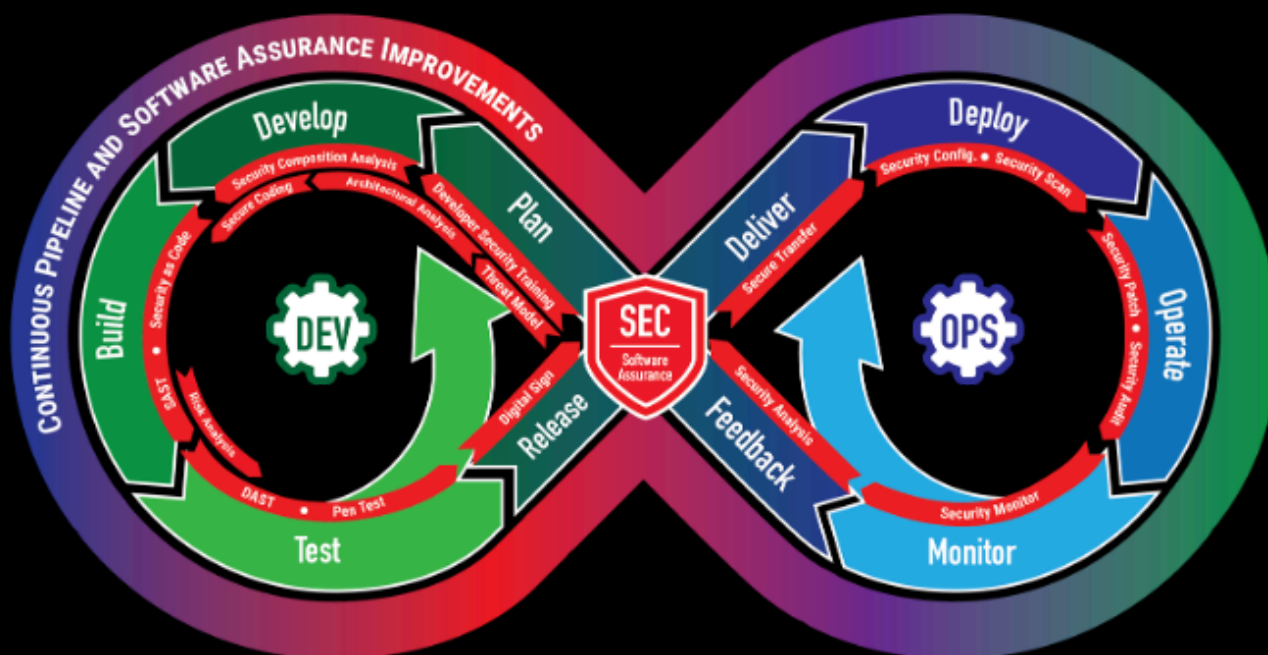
CONTINUOUS PIPELINE AND SOFTWARE ASSURANCE IMPROVEMENTS

Develop

Security Composition Analysis

Secure Coding

Architectural Analysis

Developer Security Training

Threat Model

Plan

Build

Security as Code • SAST

Risk Analysis

DEV

Test

DAST • Pen Test

Digital Sign

Release

SEC
Software Assurance

Deliver

Secure Transfer

Feedback

Security Analysis

Deploy

Security Config. • Security Scan

Operate

Security Patch • Security Audit

OPS

Monitor

Security Monitor